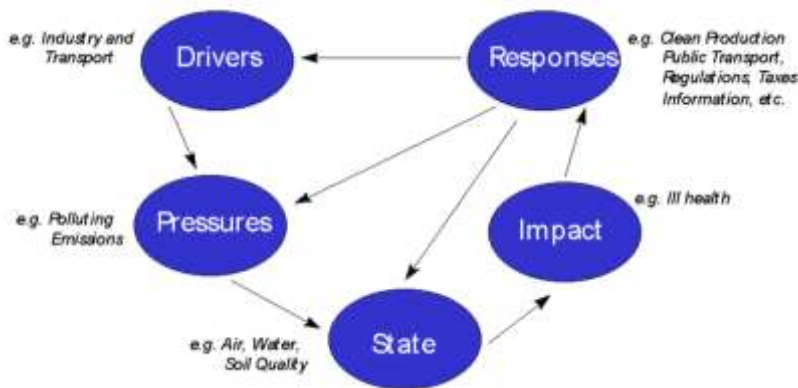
e.g. Industry and Transport

Drivers

Responses

e.g. Clean Production Public Transport, Regulations, Taxes Information, etc.

e.g. Polluting Emissions

Pressures

e.g. Ill health

Impact

e.g. Air, Water, Soil Quality

State